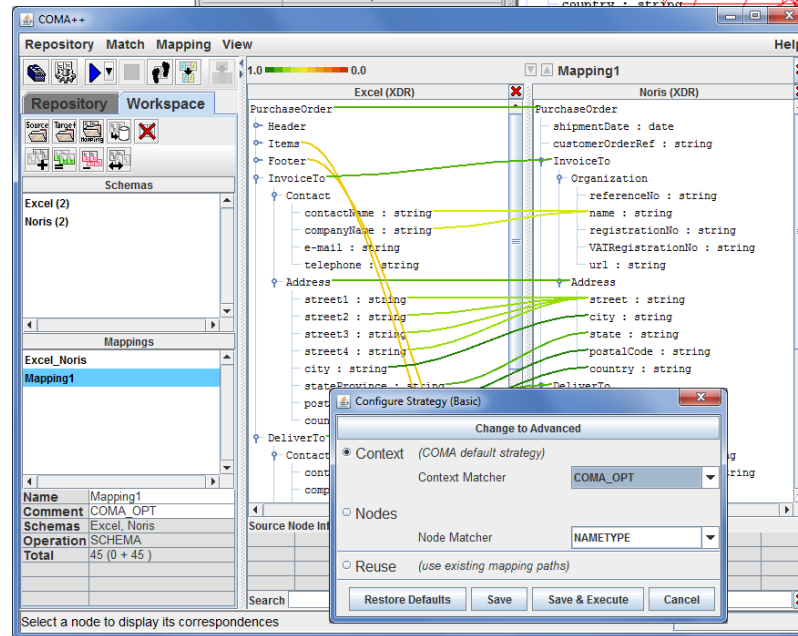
COMA++

country : string

Repository Match Mapping View

Help

1.0 0.0

Mapping1

Repository Workspace

Source Target Mapping

Schemas

Excel (2)
Noris (2)

Mappings

Excel_Noris
Mapping1

| Name | Mapping1 |
|---|---|
| Comment | COMA_OPT |
| Schemas | Excel, Noris |
| Operation | SCHEMA |
| Total | 45 (0 + 45) |

Excel (XDR)

PurchaseOrder
Header
Items
Footer
InvoiceTo
Contact
contactName : string
companyName : string
e-mail : string
telephone : string
Address
street1 : string
street2 : string
street3 : string
street4 : string
city : string
stateProvince : string
post
coun
DeliverTo
Contact
cont
comp

Noris (XDR)

PurchaseOrder
shipmentDate : date
customerOrderRef : string
InvoiceTo
Organization
referenceNo : string
name : string
registrationNo : string
VATRegistrationNo : string
url : string
Address
street : string
city : string
state : string
postalCode : string
country : string
DeliverTo

Source Node Inf

Search

Configure Strategy (Basic)

Change to Advanced

Context (COMA default strategy)

Context Matcher COMA_OPT

Nodes

Node Matcher NAMETYPE

Reuse (use existing mapping paths)

Restore Defaults Save Save & Execute Cancel

Select a node to display its correspondences